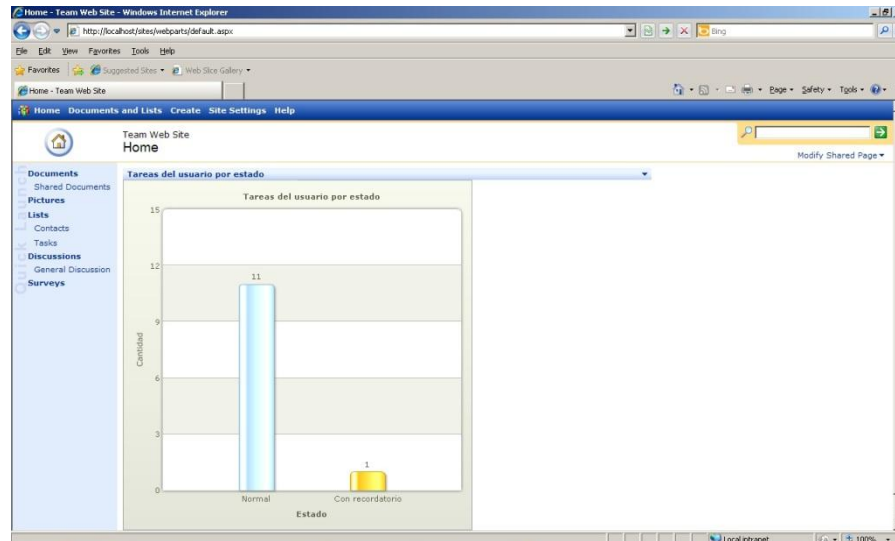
Home - Team Web Site - Windows Internet Explorer

http://localhost/sites/webparts/default.aspx

Bing

File Edit View Favorites Tools Help

Favorites Suggested Sites Web Slice Gallery

Home - Team Web Site

Page Safety Tools

Home Documents and Lists Create Site Settings Help

Team Web Site
Home

Modify Shared Page

Documents
Shared Documents
Pictures
Lists
Contacts
Tasks
Discussions
General Discussion
Surveys

Tareas del usuario por estado

Tareas del usuario por estado

15
12
9
6
3
0

Cantidad

11

1

Normal
Con recordatorio

Estado

Local intranet

100%